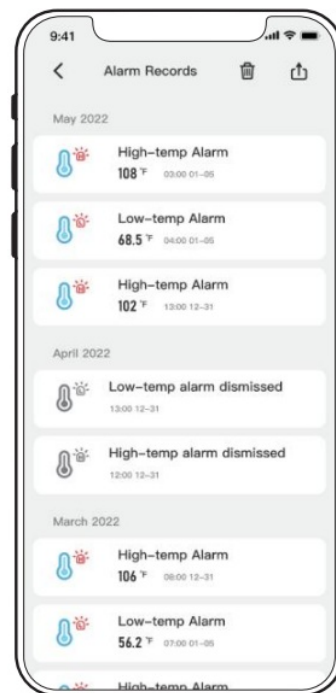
9:41

Alarm Records

May 2022

High-temp Alarm
108 °F 03:00 01-05

Low-temp Alarm
68.5 °F 04:00 01-05

High-temp Alarm
102 °F 13:00 12-31

April 2022

Low-temp alarm dismissed
13:00 12-31

High-temp alarm dismissed
12:00 12-31

March 2022

High-temp Alarm
106 °F 08:00 12-31

Low-temp Alarm
56.2 °F 07:00 01-05

High-temp Alarm